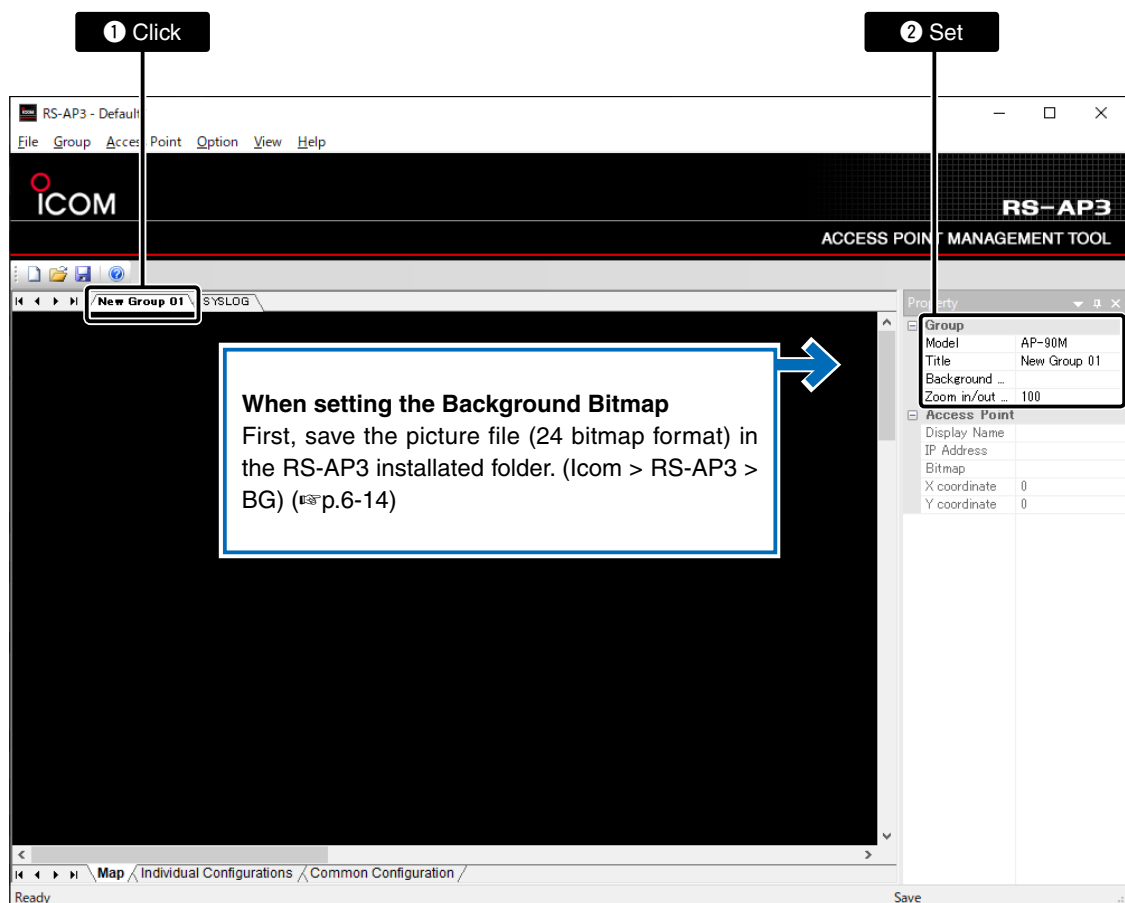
❶ Click

❷ Set

RS-AP3 - Default

File Group Access Point Option View Help

ICOM

RS-AP3

ACCESS POINT MANAGEMENT TOOL

New Group 01 SYSLOG

Property

| Group | |
|---|---|
| Model | AP-90M |
| Title | New Group 01 |
| Background ... | |
| Zoom in/out ... | 100 |
| Access Point | |
| Display Name | |
| IP Address | |
| Bitmap | |
| X coordinate | 0 |
| Y coordinate | 0 |

**When setting the Background Bitmap**
First, save the picture file (24 bitmap format) in the RS-AP3 installated folder. (Icom > RS-AP3 > BG) (☞p.6-14)

Map Individual Configurations Common Configuration

Ready

Save